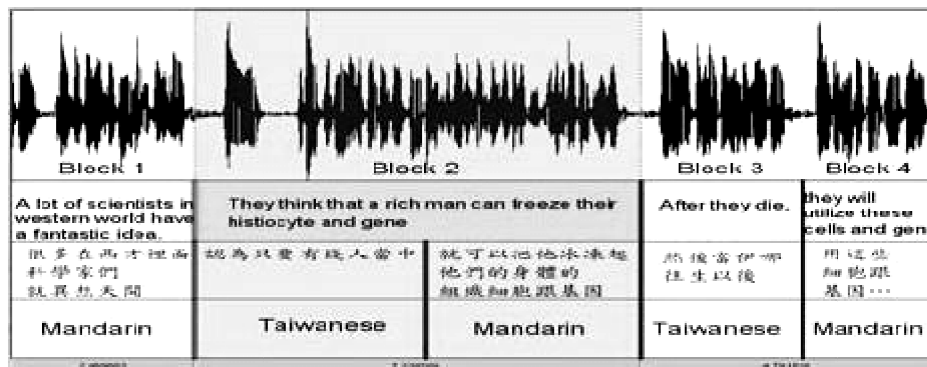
| Block 1 | Block 2 | | Block 3 | Block 4 |
|---|---|---|---|---|
| A lot of scientists in western world have a fantastic idea. | They think that a rich man can freeze their histiocyte and gene | | After they die. | they will utilize these cells and gen |
| 很多在西方世面科學家們就異想天開 | 認為只要有錢人當中 | 就可以把他冰凍起他們的身體的組織細胞跟基因 | 然後當伊啊往生以後 | 用這些細胞跟基因… |
| Mandarin | Taiwanese | Mandarin | Taiwanese | Mandarin |